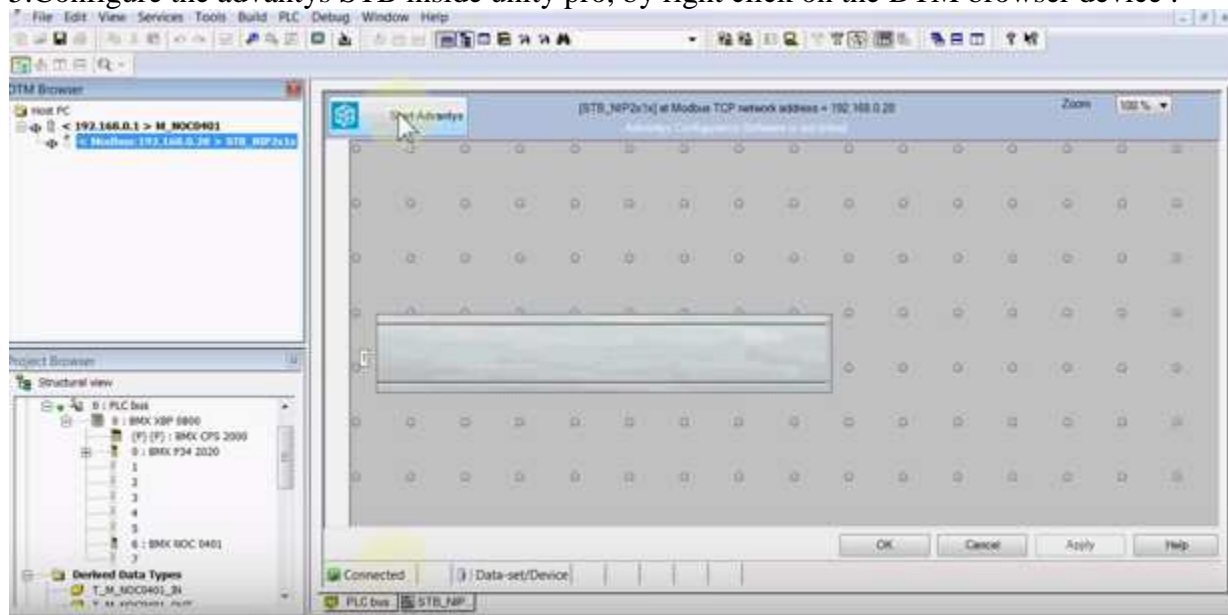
5.Configure the advantys STB inside unity pro, by right click on the DTM browser device :

File Edit View Services Tools Build PLC Debug Window Help

DTM Browser
Host PC
< 192.168.0.1 > M_NOC0401
< Modbus 192.168.0.20 > STB_NIP2x1x

Start Advantys
[STB_NIP2x1x] at Modbus TCP network address = 192.168.0.20
Advantys Configuration Software is not linked
Zoom 100 %

Project Browser
Structural view
0 : PLC bus
0 : BMX XBP 0800
(P) (P) : BMX CPS 2000
0 : BMX P34 2020
1
2
3
4
5
6 : BMX NOC 0401
7
Derived Data Types
T_M_NOC0401_IN
T_M_NOC0401_OUT

OK Cancel Apply Help

Connected
Data-set/Device

PLC bus STB_NIP